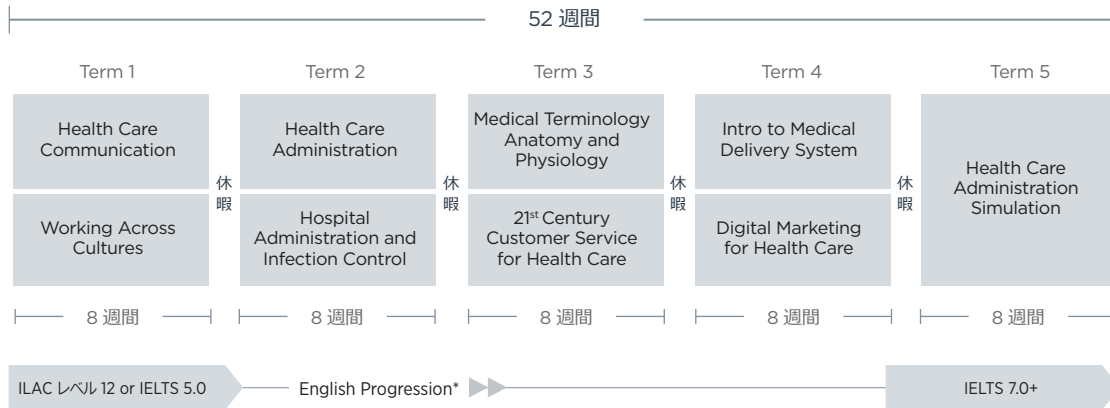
52 週間

Term 1

Health Care Communication

Working Across Cultures

休暇

Term 2

Health Care Administration

Hospital Administration and Infection Control

休暇

Term 3

Medical Terminology Anatomy and Physiology

21$^{st}$ Century Customer Service for Health Care

休暇

Term 4

Intro to Medical Delivery System

Digital Marketing for Health Care

休暇

Term 5

Health Care Administration Simulation

8 週間

8 週間

8 週間

8 週間

8 週間

ILAC レベル 12 or IELTS 5.0

English Progression*

IELTS 7.0+